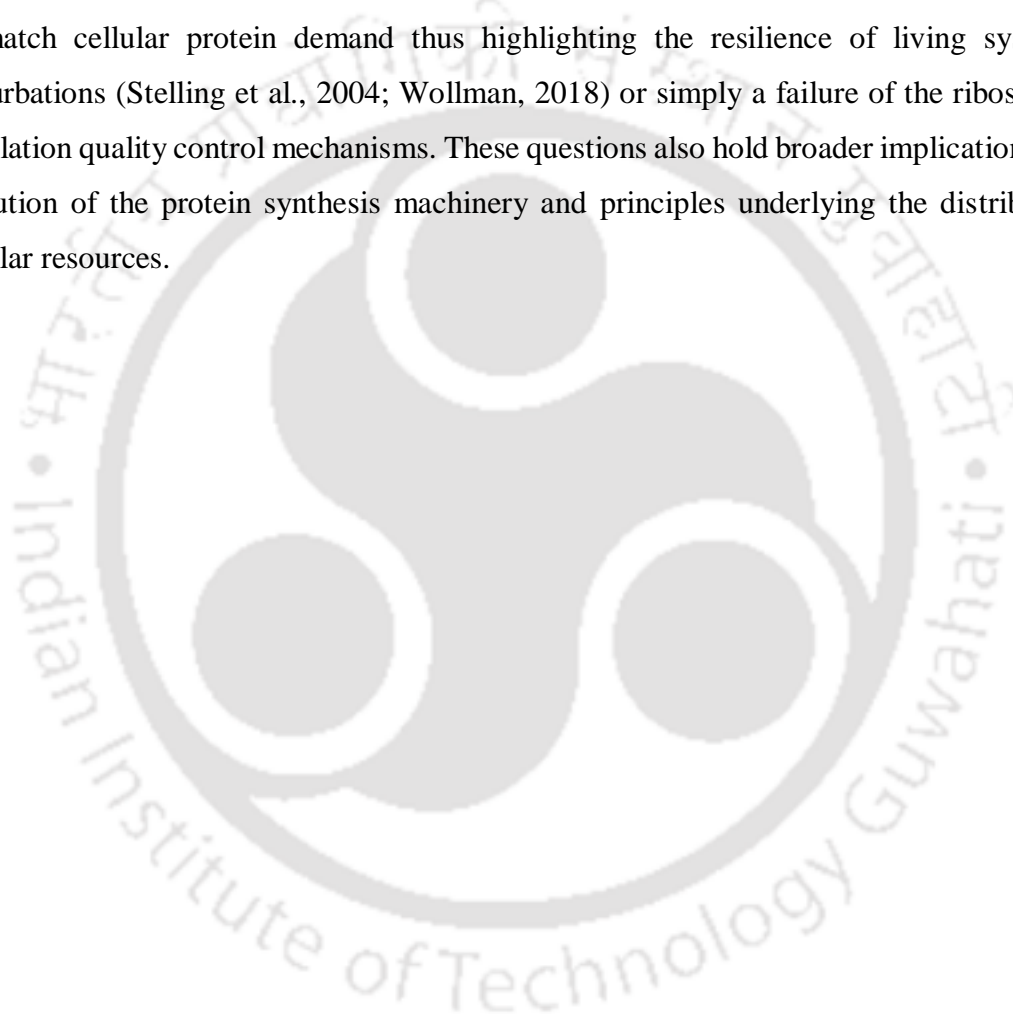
natch cellular protein demand thus highlighting the resilience of living sy urbations (Stelling et al., 2004; Wollman, 2018) or simply a failure of the ribos slation quality control mechanisms. These questions also hold broader implication ution of the protein synthesis machinery and principles underlying the distrib lar resources.

Indian Institute of Technology Guwahati